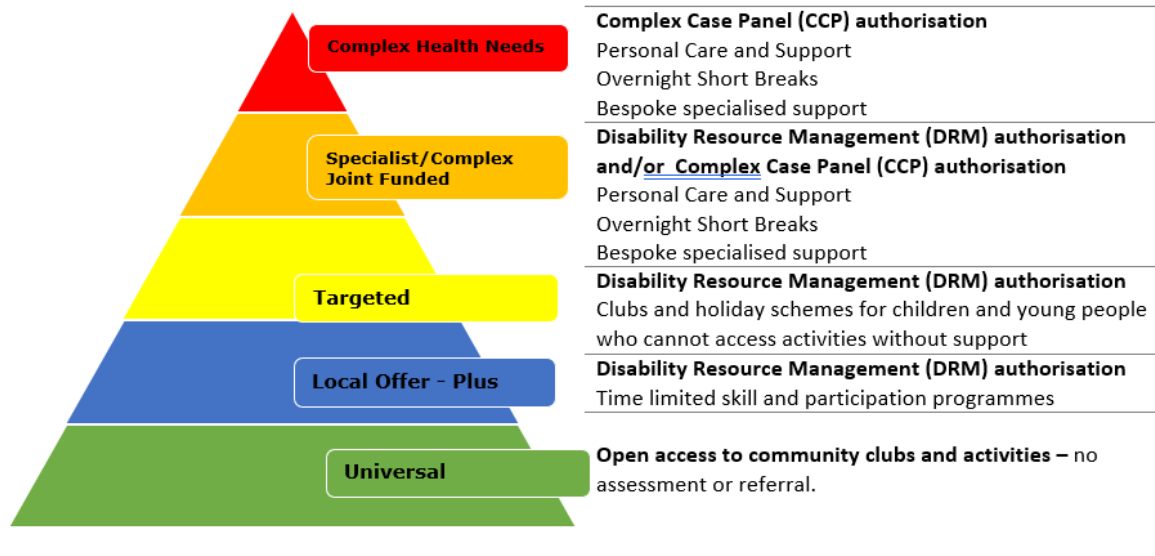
Complex Health Needs

Complex Case Panel (CCP) authorisation
Personal Care and Support
Overnight Short Breaks
Bespoke specialised support

Specialist/Complex Joint Funded

Disability Resource Management (DRM) authorisation and/or Complex Case Panel (CCP) authorisation
Personal Care and Support
Overnight Short Breaks
Bespoke specialised support

Targeted

Disability Resource Management (DRM) authorisation
Clubs and holiday schemes for children and young people who cannot access activities without support

Local Offer - Plus

Disability Resource Management (DRM) authorisation
Time limited skill and participation programmes

Universal

Open access to community clubs and activities – no assessment or referral.